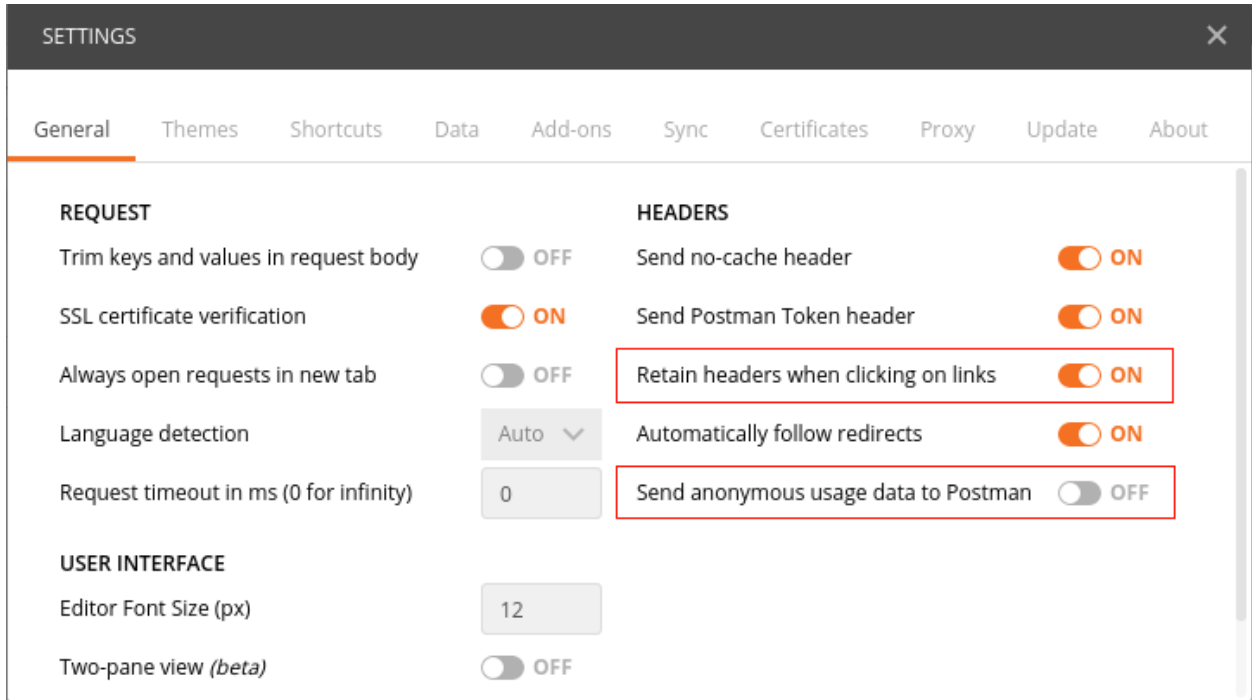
SETTINGS ✕

General Themes Shortcuts Data Add-ons Sync Certificates Proxy Update About

REQUEST

Trim keys and values in request body OFF

SSL certificate verification ON

Always open requests in new tab OFF

Language detection Auto

Request timeout in ms (0 for infinity) 0

USER INTERFACE

Editor Font Size (px) 12

Two-pane view *(beta)* OFF

HEADERS

Send no-cache header ON

Send Postman Token header ON

Retain headers when clicking on links ON

Automatically follow redirects ON

Send anonymous usage data to Postman OFF